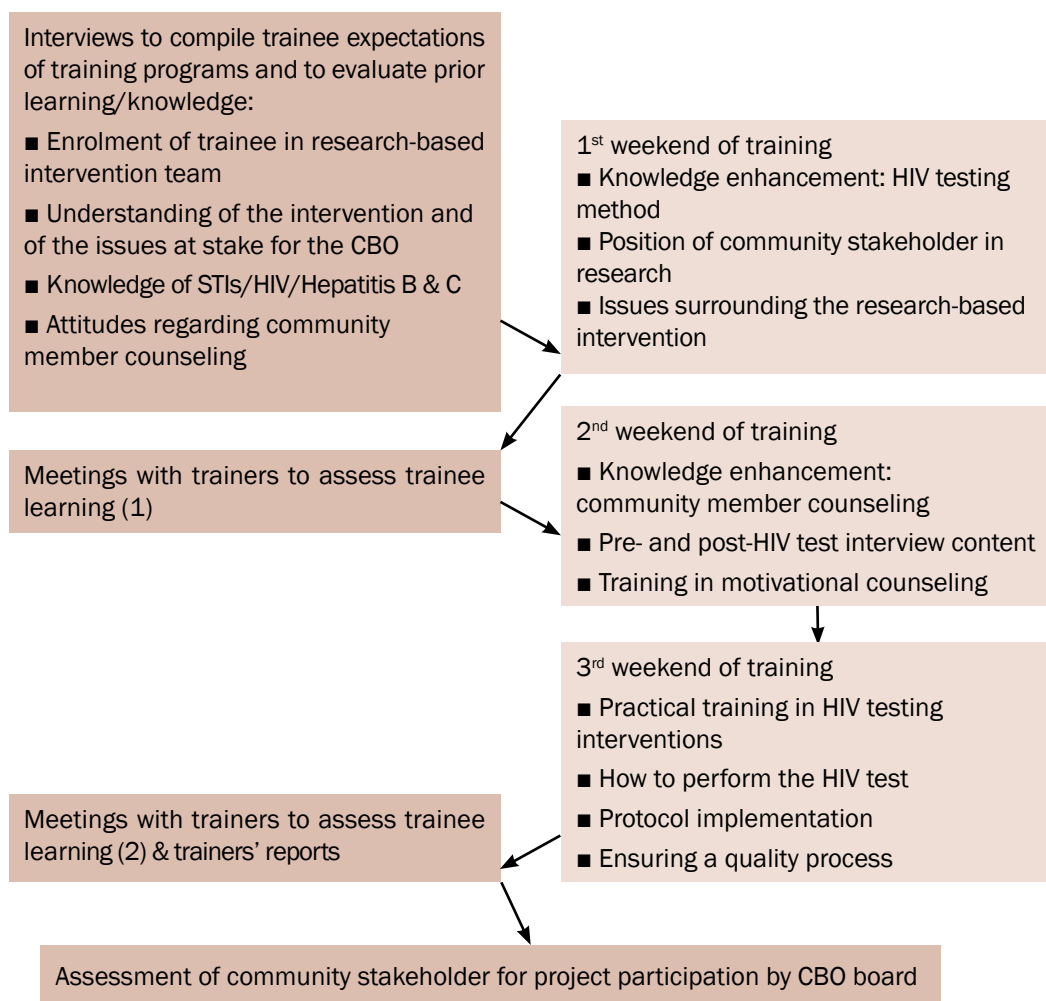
Interviews to compile trainee expectations of training programs and to evaluate prior learning/knowledge:

■ Enrolment of trainee in research-based intervention team

■ Understanding of the intervention and of the issues at stake for the CBO

■ Knowledge of STIs/HIV/Hepatitis B & C

■ Attitudes regarding community member counseling

1$^{st}$ weekend of training

■ Knowledge enhancement: HIV testing method

■ Position of community stakeholder in research

■ Issues surrounding the research-based intervention

Meetings with trainers to assess trainee learning (1)

2$^{nd}$ weekend of training

■ Knowledge enhancement: community member counseling

■ Pre- and post-HIV test interview content

■ Training in motivational counseling

3$^{rd}$ weekend of training

■ Practical training in HIV testing interventions

■ How to perform the HIV test

■ Protocol implementation

■ Ensuring a quality process

Meetings with trainers to assess trainee learning (2) & trainers' reports

Assessment of community stakeholder for project participation by CBO board